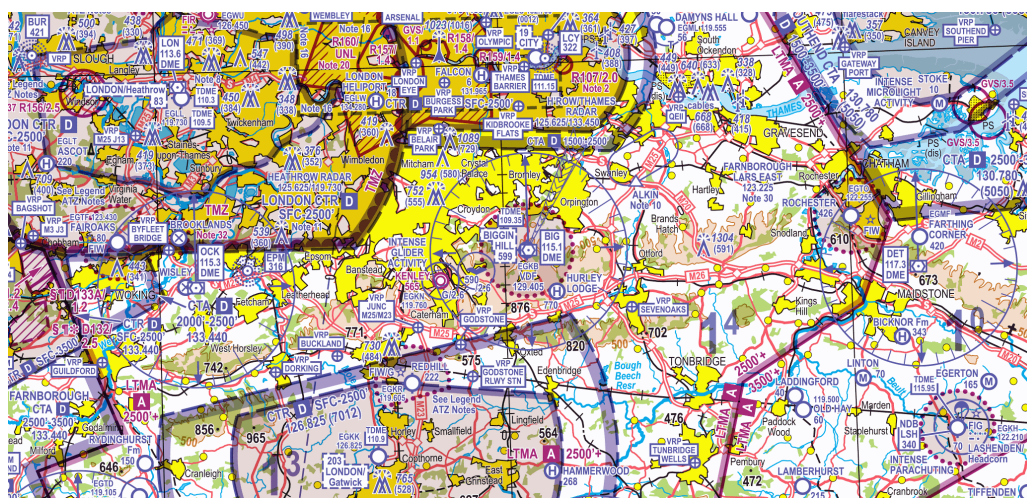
BUR 421
SLOUGH
VRP
LON 113.6 DME
WEMBLEY
ARSENAL
GVS 1/1
R158/1.8
VRP OLYMPIC
19 CITY
LCY 322
DAMYNS HALL
EGML 119.555
CANVEY ISLAND
VRP SOUTHEND PIER
LONDON/Heathrow
R160/UNI Note 20
LONDON HELIPORT
VRP LONDON EYE
FALCON 131.965
VRP THAMES BARRIER
TDME 111.15
R107/2.0
H'ROW/THAMES
VRP GATEWAY PORT
INTENSE MICROLIGHT ACTIVITY
STOKE 10
GVS/3.5
LONDON CTR SFC-2500
CTR
VRP BURGESS PARK
SFC-2500
125.625/133.450
VRP KIDBROOKE FLATS
VRP QEII
GRAVESEND
THAMES
EGLT ASCOT
Staines
Twickenham
Wimbledon
Mitcham
Crystal Palace
VRP BELAIR PARK
1089 (729)
Bromley
CTA D 1500-2500
Swanley
CTA D 130.780 (5050)
CHATHAM
HEATHROW RADAR 125.625/119.730
See Legend ATZ Notes
Virginia Water
TMZ
954 (580)
752 (555)
Croydon
TDME 109.35
Orpington
ALKIN Note 10
Hartley
FARNBOROUGH LARS EAST 123.225 Note 30
Rochester
EGTO 122.255
Gillingham
FAIROAKS
EGTF 123.430
BYFLEET BRIDGE
BROOKLANDS Note 32
LONDON CTR SFC-2500
BIGGIN HILL 599
BIG 115.1 DME
Brands Hatch
1304 (591)
ROCHESTER 426
Snodland
610
FIW
EGMF FARTHING CORNER 343
VRP BAGSHOT
VRP M3 J3
Chobham
OCK 115.3 DME
EPM 316
Epsom
Banstead
INTENSE GLIDER ACTIVITY
KENLEY
VDE 129.405
HURLEY LODGE
Otford
DET 117.3 DME
673
WISLEY
WOKING
CTA D
Leatherhead
VRP JUNC M25/M23
Caterham
EGKN
GODSTONE
876
VRP SEVENOAKS
M25
Kings Hill
MAIDSTONE
CTA D 2000-2500 133.440
CTR D SFC-2500 133.440
West Horsley
771
VRP BUCKLAND
VRP DORKING
730 (484)
575
820
702
TONBRIDGE
14
BICKNOR Fm 340
10
VRP GUILDFORD
742
REDHILL 222
FW/G
VRP GODSTONE RLWY STN
Oxted
Edenbridge
Bough Beech Resr
LINTON 70
EGERTON 165
LTMA A 2500'+
FARNBOROUGH CTA D 2500-3500 133.440
RYDINGHURST Fm
EGKR 119.605
See Legend ATZ Notes
CTR D SFC-2500 126.825 (7012)
LTMA A 3500'+
LADDINGFORD 40
OLD HAY 60
Marden
FIG
LASHENDEN Headcorn
Godalming
856
965
13
Horley
Smallfield
Lingfield
564
476
Paddock Wood
Staplehurst
NDB LSH 340
INTENSE PARACHUTING
646
Cranleigh
EGKK 126.825
TDME 110.9
203 LONDON/Gatwick
765
Copthorne
East Grinstead
LTMA A 2500'+
HAMMERWOOD 268
VRP TUNBRIDGE WELLS
Pembury
472
LAMBERHURST
Cranbrook
TIFFENDEN
Milford
EGTD 119.105